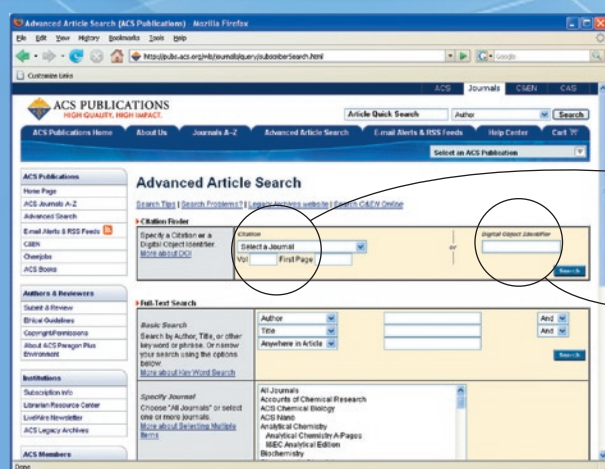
Advanced Article Search (ACS Publications) - Mozilla Firefox

File Edit View History Bookmarks Tools Help

http://pubs.acs.org/wls/journals/query/subscriberSearch.html

Google

Customize Links

ACS | Journals | C&EN | CAS

ACS PUBLICATIONS
HIGH QUALITY. HIGH IMPACT.

Article Quick Search | Author | Search

ACS Publications Home | About Us | Journals A-Z | Advanced Article Search | E-mail Alerts & RSS Feeds | Help Center | Cart

Select an ACS Publication

ACS Publications
Home Page
ACS Journals A-Z
Advanced Search
E-mail Alerts & RSS Feeds
C&EN
Chemjobs
ACS Books

Authors & Reviewers
Submit & Review
Ethical Guidelines
Copyright/Permissions
About ACS Paragon Plus Environment

Institutions
Subscription Info
Librarian Resource Center
LiveWire Newsletter
ACS Legacy Archives

ACS Members

Advanced Article Search

Search Tips | Search Problems? | Legacy Archives website | Search C&EN Online

Citation Finder

Specify a Citation or a Digital Object Identifier
More about DOI

Citation
Select a Journal
Vol | First Page

or

Digital Object Identifier

Search

Full-Text Search

Basic Search
Search by Author, Title, or other keyword or phrase. Or narrow your search using the options below.
More about Key Word Search

Author | And
Title | And
Anywhere in Article

Search

Specify Journal
Choose "All Journals" or select one or more journals.
More about Selecting Multiple Items

All Journals
Accounts of Chemical Research
ACS Chemical Biology
ACS Nano
Analytical Chemistry
Analytical Chemistry A-Pages
MEC Analytical Edition
Biochemistry

Done